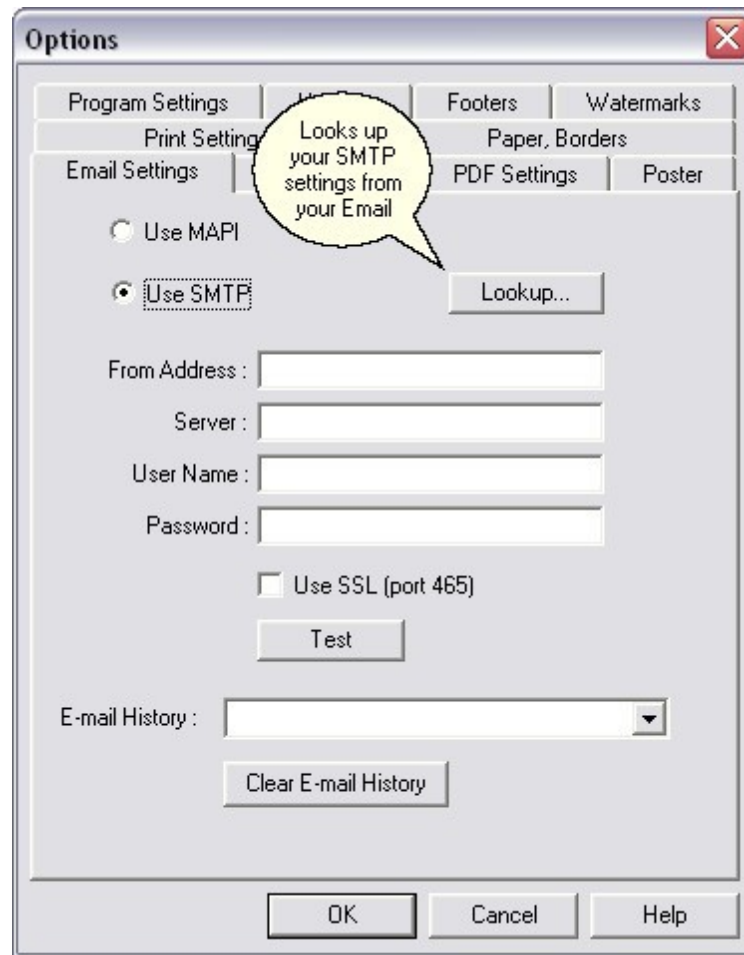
Options

Program Settings | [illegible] | Footers | Watermarks
Print Setting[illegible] | Paper, Borders
Email Settings | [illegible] | PDF Settings | Poster

Looks up your SMTP settings from your Email

Use MAPI

Use SMTP

Lookup...

From Address :

Server :

User Name :

Password :

Use SSL (port 465)

Test

E-mail History :

Clear E-mail History

OK

Cancel

Help